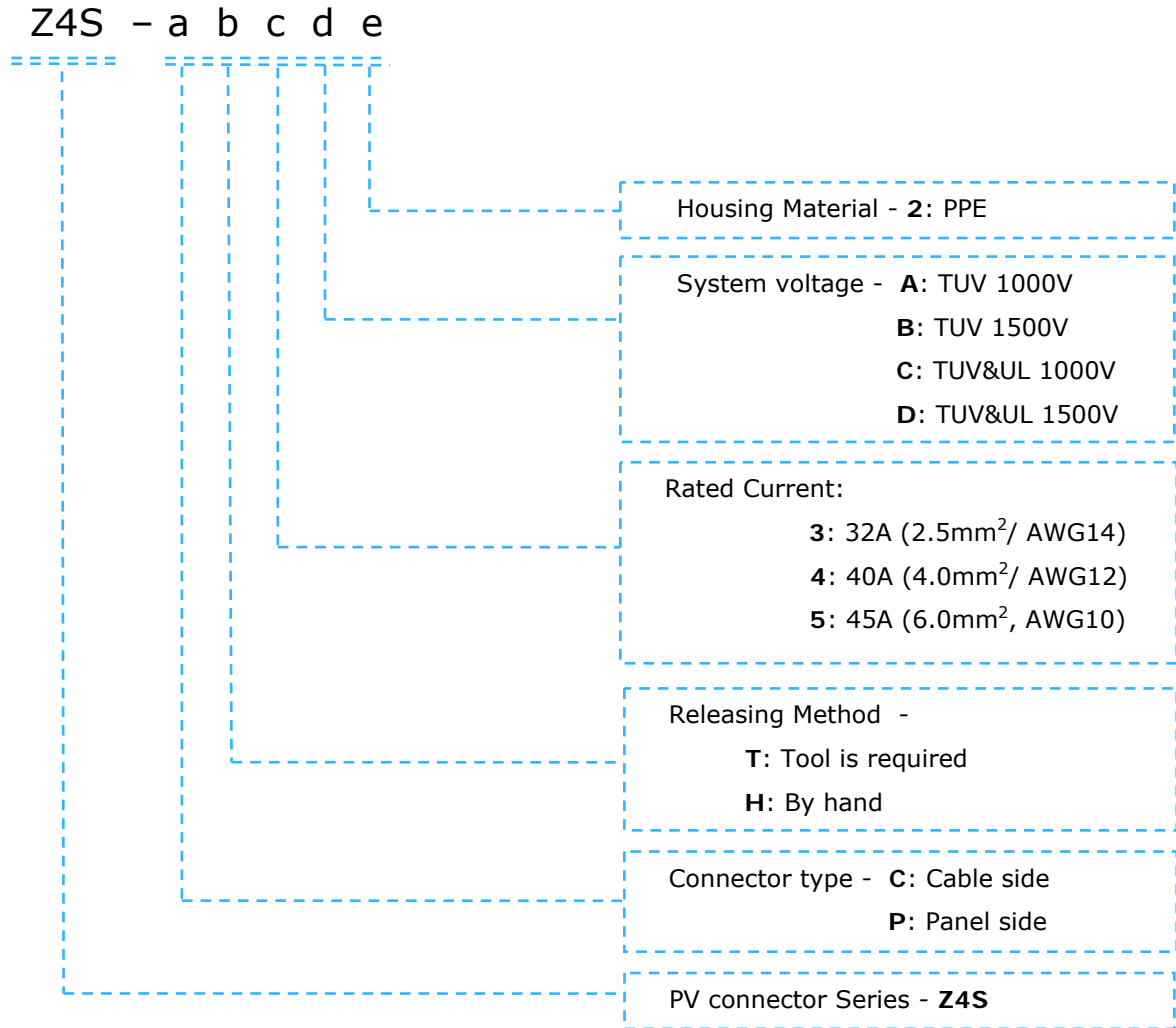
Z4S – a b c d e

Housing Material - **2**: PPE

System voltage - **A**: TUV 1000V
**B**: TUV 1500V
**C**: TUV&UL 1000V
**D**: TUV&UL 1500V

Rated Current:
**3**: 32A (2.5mm$^2$/ AWG14)
**4**: 40A (4.0mm$^2$/ AWG12)
**5**: 45A (6.0mm$^2$, AWG10)

Releasing Method -
**T**: Tool is required
**H**: By hand

Connector type - **C**: Cable side
**P**: Panel side

PV connector Series - **Z4S**